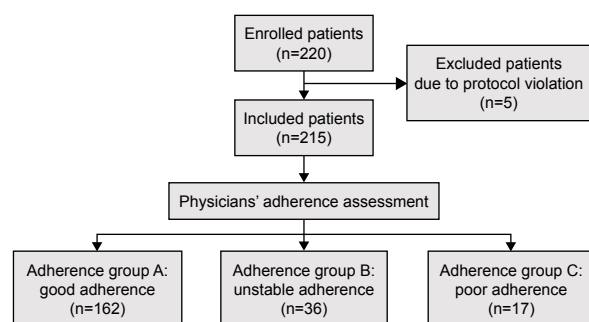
Enrolled patients
(n=220)

Excluded patients
due to protocol violation
(n=5)

Included patients
(n=215)

Physicians' adherence assessment

Adherence group A:
good adherence
(n=162)

Adherence group B:
unstable adherence
(n=36)

Adherence group C:
poor adherence
(n=17)